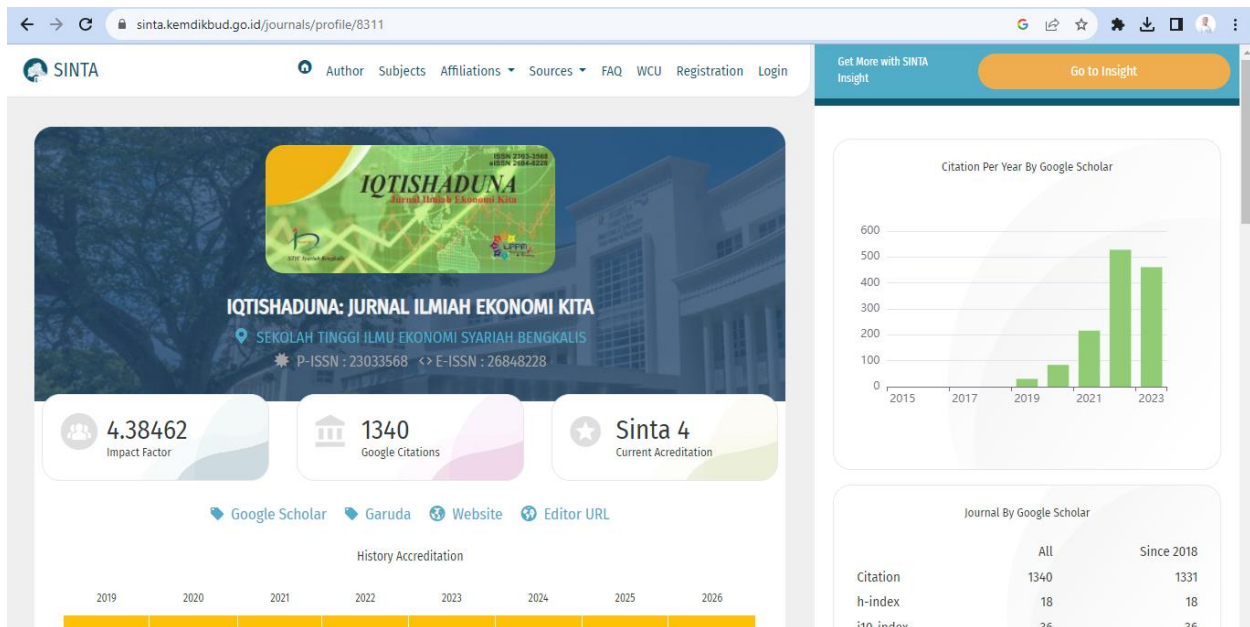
sinta.kemdikbud.go.id/journals/profile/8311

SINTA

Author Subjects Affiliations Sources FAQ WCU Registration Login

Get More with SINTA Insight

Go to Insight

ISSN 2303-3568
eISSN 2684-8228

IQTISHADUNA
Jurnal Ilmiah Ekonomi Kita

STIE Syariah Bengkalis

IQTISHADUNA: JURNAL ILMIAH EKONOMI KITA

SEKOLAH TINGGI ILMU EKONOMI SYARIAH BENGKALIS

P-ISSN : 23033568 <> E-ISSN : 26848228

4.38462
Impact Factor

1340
Google Citations

Sinta 4
Current Acreditation

Google Scholar Garuda Website Editor URL

History Accreditation

2019 2020 2021 2022 2023 2024 2025 2026

Citation Per Year By Google Scholar

600
500
400
300
200
100
0

2015 2017 2019 2021 2023

Journal By Google Scholar

| | All | Since 2018 |
|---|---|---|
| Citation | 1340 | 1331 |
| h-index | 18 | 18 |
| i10-index | 36 | 36 |